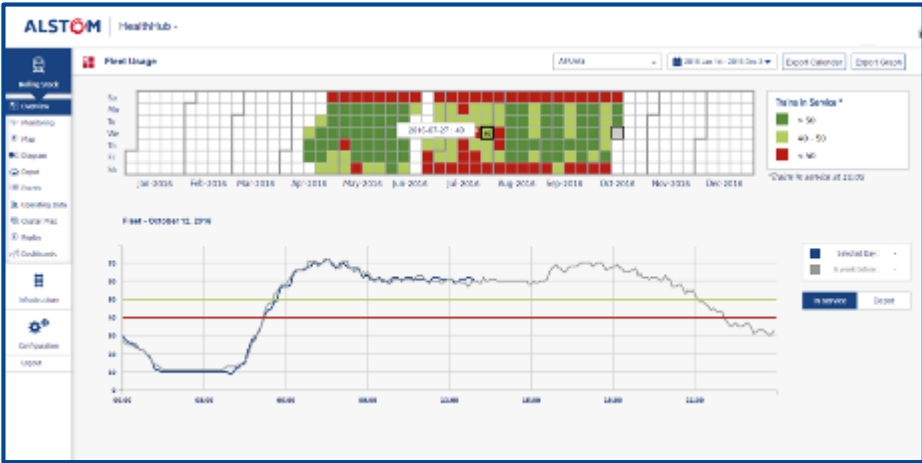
ALSTOM | HealthHub -

Rolling Stock
Overview
Monitoring
Map
Diagram
Depot
Events
Operating Data
Cluster Map
Profile
Dashboards

Infrastructure

Configuration

Logout

Fleet Usage

All units

2016 Jan 10 - 2016 Dec 3

Export Calendar

Export Graph

Su
Mo
Tu
We
Th
Fr
Sa

2016-07-27 : 40

Jan 2016
Feb 2016
Mar 2016
Apr 2016
May 2016
Jun 2016
Jul 2016
Aug 2016
Sep 2016
Oct 2016
Nov 2016
Dec 2016

Trains In Service *
> 50
40 - 50
< 40

*Trains in service at 20:00

Fleet - October 12, 2016

70
60
50
40
30
20
10
0

06:00
08:00
10:00
12:00
14:00
16:00
18:00
20:00
22:00

Selected Day
Overall Default

In service
Depot